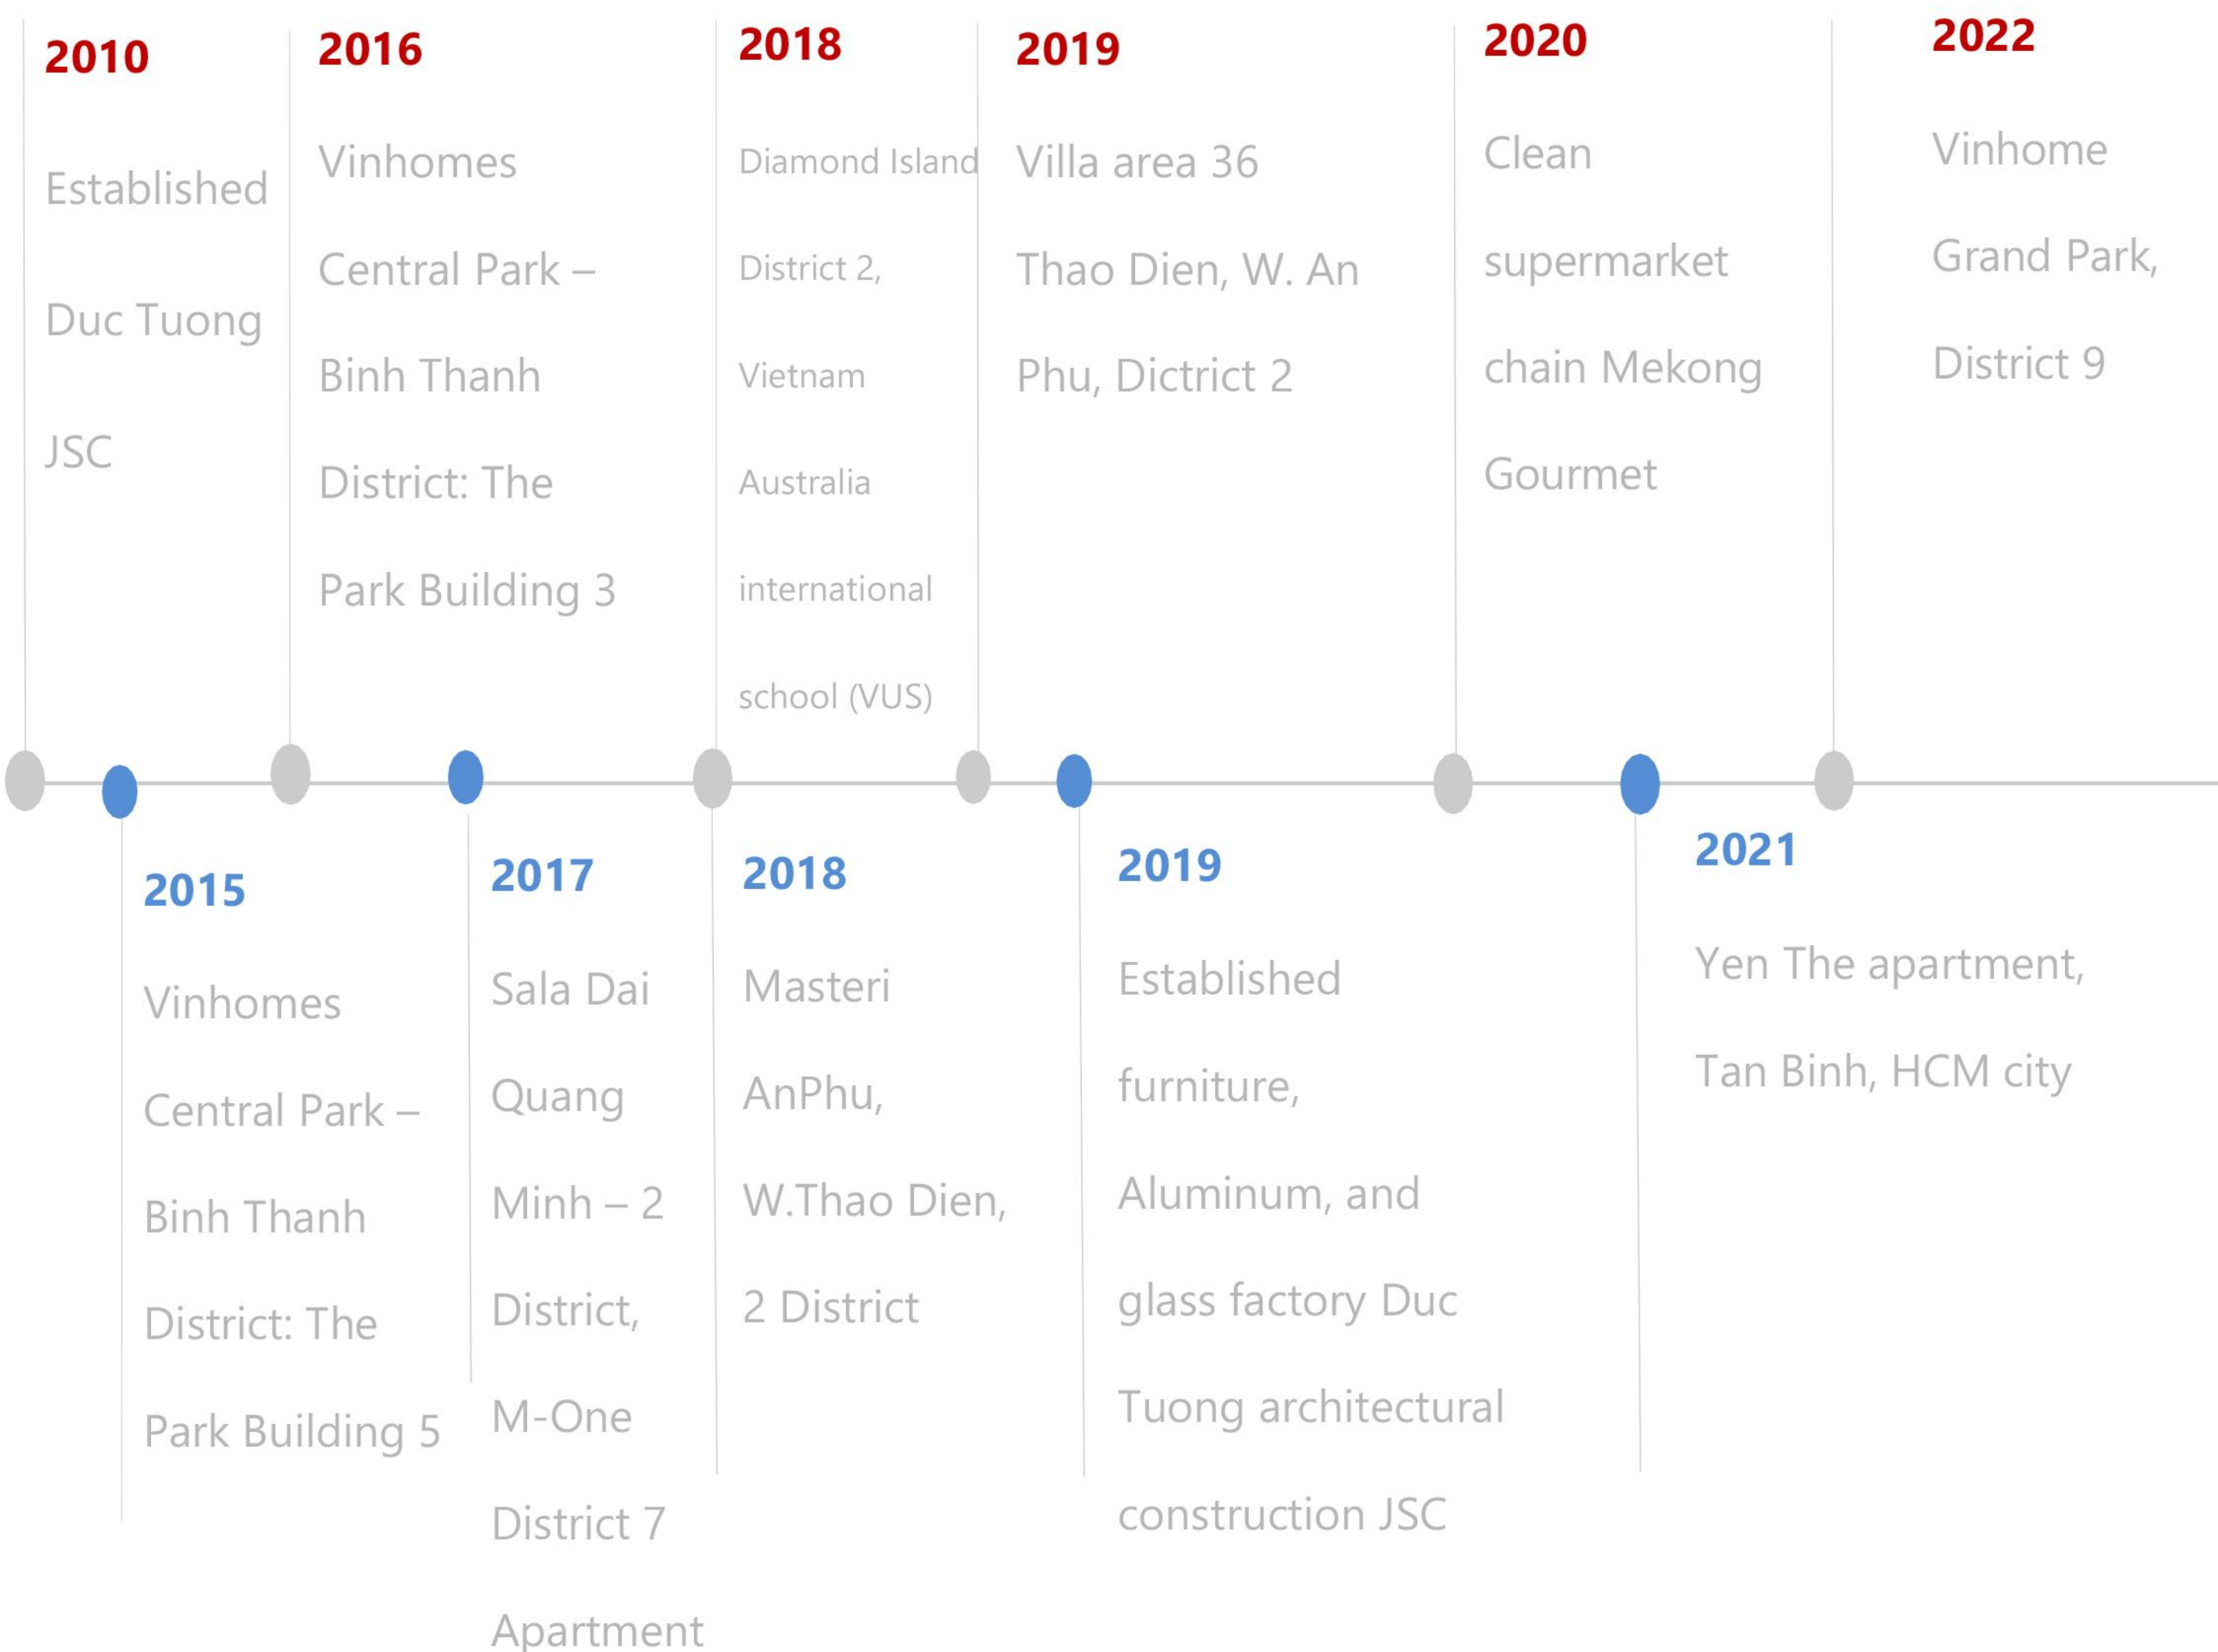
2010

Established Duc Tuong JSC

2016

Vinhomes Central Park – Binh Thanh District: The Park Building 3

2018

Diamond Island District 2, Vietnam Australia international school (VUS)

2019

Villa area 36 Thao Dien, W. An Phu, Dictrict 2

2020

Clean supermarket chain Mekong Gourmet

2022

Vinhome Grand Park, District 9

2015

Vinhomes Central Park – Binh Thanh District: The Park Building 5

2017

Sala Dai Quang Minh – 2 District, M-One District 7 Apartment

2018

Masteri AnPhu, W.Thao Dien, 2 District

2019

Established furniture, Aluminum, and glass factory Duc Tuong architectural construction JSC

2021

Yen The apartment, Tan Binh, HCM city